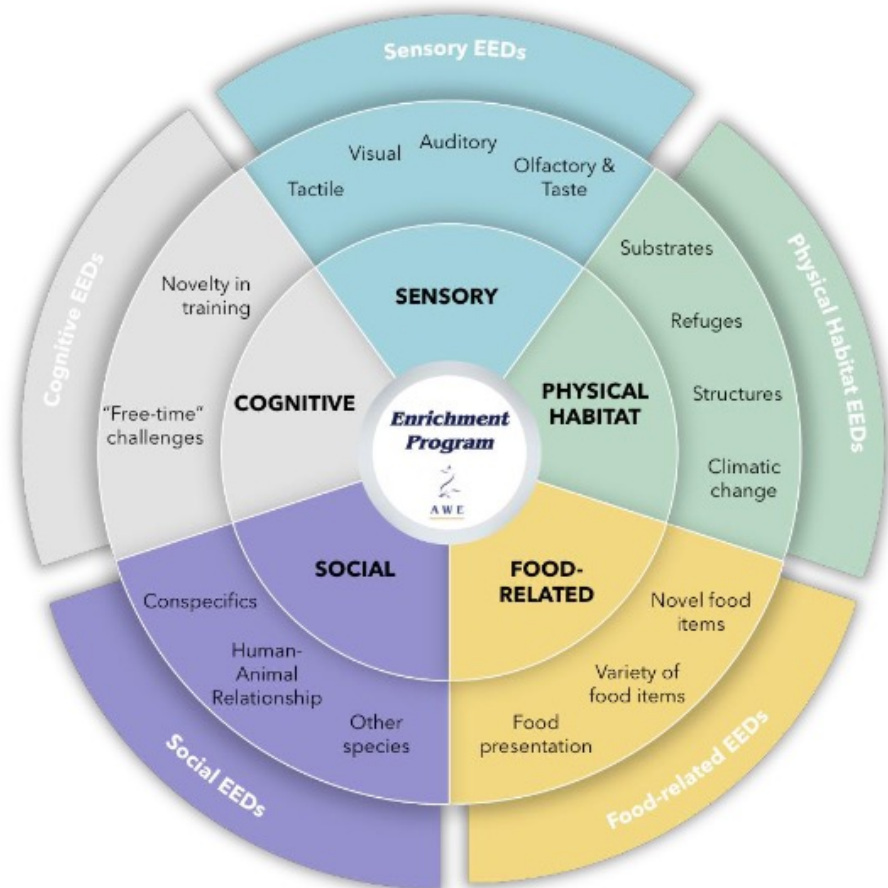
Sensory EEDs

Visual
Auditory
Tactile
Olfactory & Taste

SENSORY

Physical Habitat EEDs

Substrates
Refuges
Structures
Climatic change

PHYSICAL HABITAT

Cognitive EEDs

Novelty in training
"Free-time" challenges

COGNITIVE

Enrichment Program
AWE

SOCIAL

Conspecifics
Human-Animal Relationship
Other species

Social EEDs

FOOD-RELATED

Novel food items
Variety of food items
Food presentation

Food-related EEDs